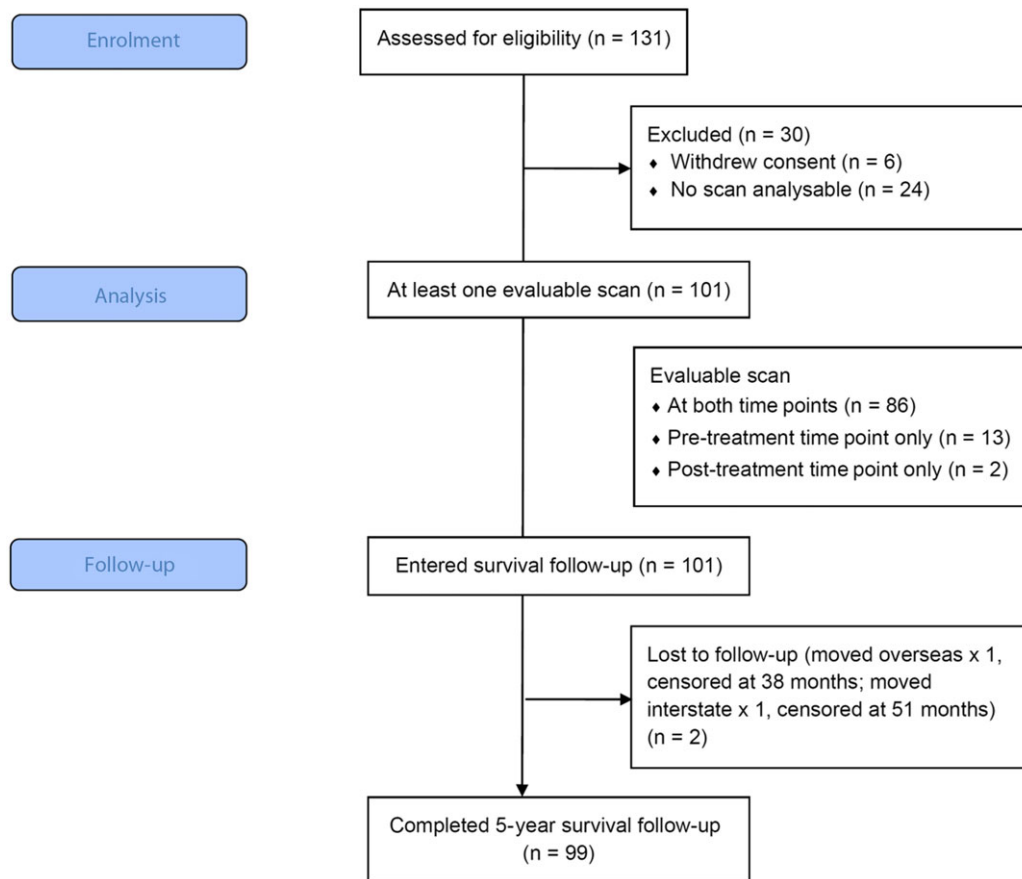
Enrolment

Assessed for eligibility (n = 131)

Excluded (n = 30)
♦ Withdrew consent (n = 6)
♦ No scan analysable (n = 24)

Analysis

At least one evaluable scan (n = 101)

Evaluable scan
♦ At both time points (n = 86)
♦ Pre-treatment time point only (n = 13)
♦ Post-treatment time point only (n = 2)

Follow-up

Entered survival follow-up (n = 101)

Lost to follow-up (moved overseas x 1, censored at 38 months; moved interstate x 1, censored at 51 months) (n = 2)

Completed 5-year survival follow-up (n = 99)